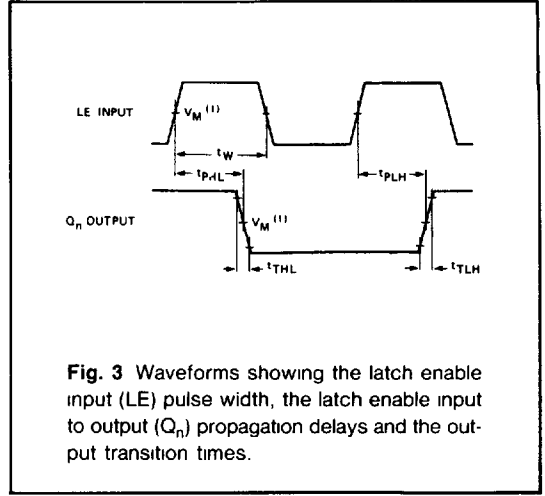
LE INPUT

$V_M$ $^{(1)}$

$t_W$

$t_{PHL}$

$t_{PLH}$

$Q_n$ OUTPUT

$V_M$ $^{(1)}$

$t_{THL}$

$t_{TLH}$

**Fig. 3** Waveforms showing the latch enable input (LE) pulse width, the latch enable input to output ($Q_n$) propagation delays and the output transition times.